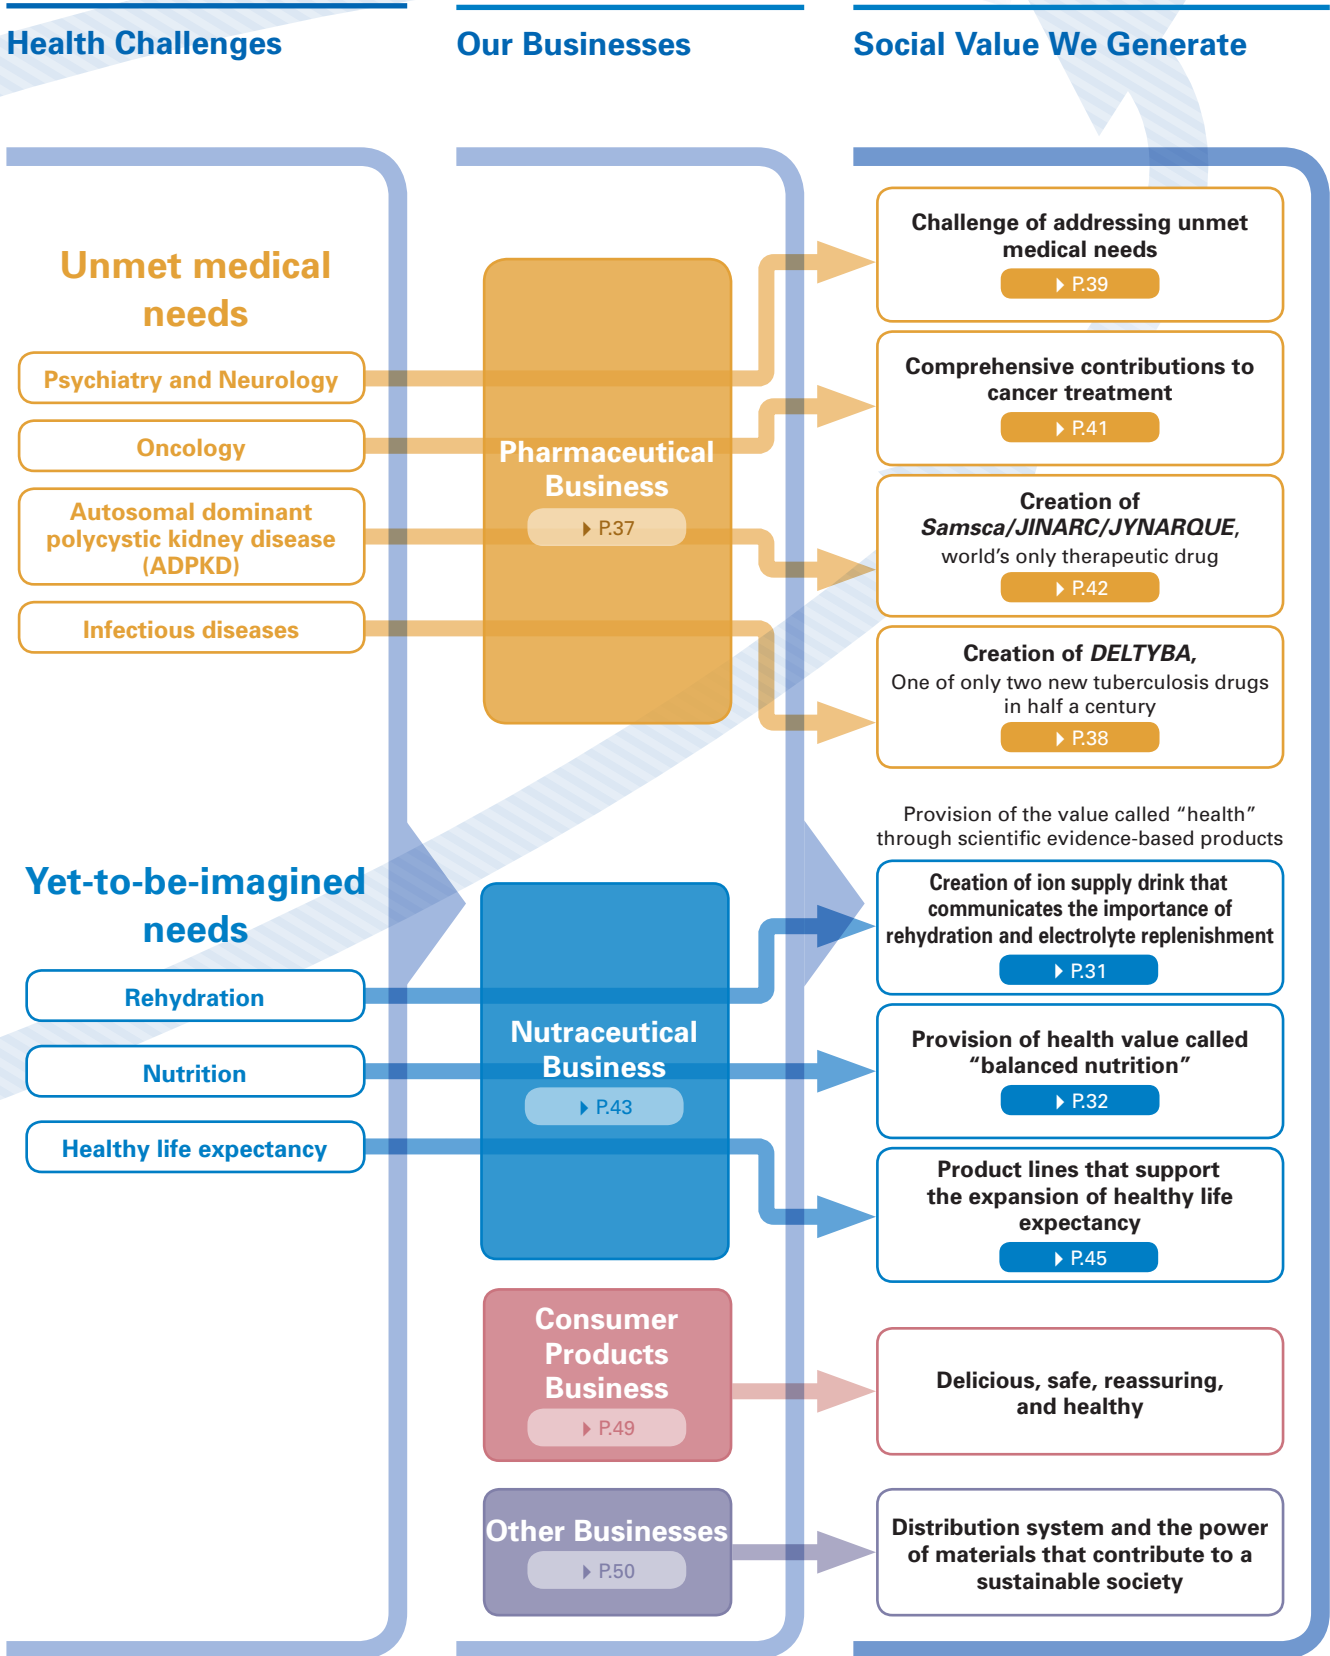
Health Challenges

Our Businesses

Social Value We Generate

Unmet medical needs

Psychiatry and Neurology

Oncology

Autosomal dominant polycystic kidney disease (ADPKD)

Infectious diseases

Pharmaceutical Business

P.37

Challenge of addressing unmet medical needs

P.39

Comprehensive contributions to cancer treatment

P.41

Creation of *Samsca/JINARC/JYNARQUE*, world's only therapeutic drug

P.42

Creation of *DELTYBA*, One of only two new tuberculosis drugs in half a century

P.38

Provision of the value called "health" through scientific evidence-based products

Yet-to-be-imagined needs

Rehydration

Nutrition

Healthy life expectancy

Nutraceutical Business

P.43

Creation of ion supply drink that communicates the importance of rehydration and electrolyte replenishment

P.31

Provision of health value called "balanced nutrition"

P.32

Product lines that support the expansion of healthy life expectancy

P.45

Consumer Products Business

P.49

Delicious, safe, reassuring, and healthy

Other Businesses

P.50

Distribution system and the power of materials that contribute to a sustainable society